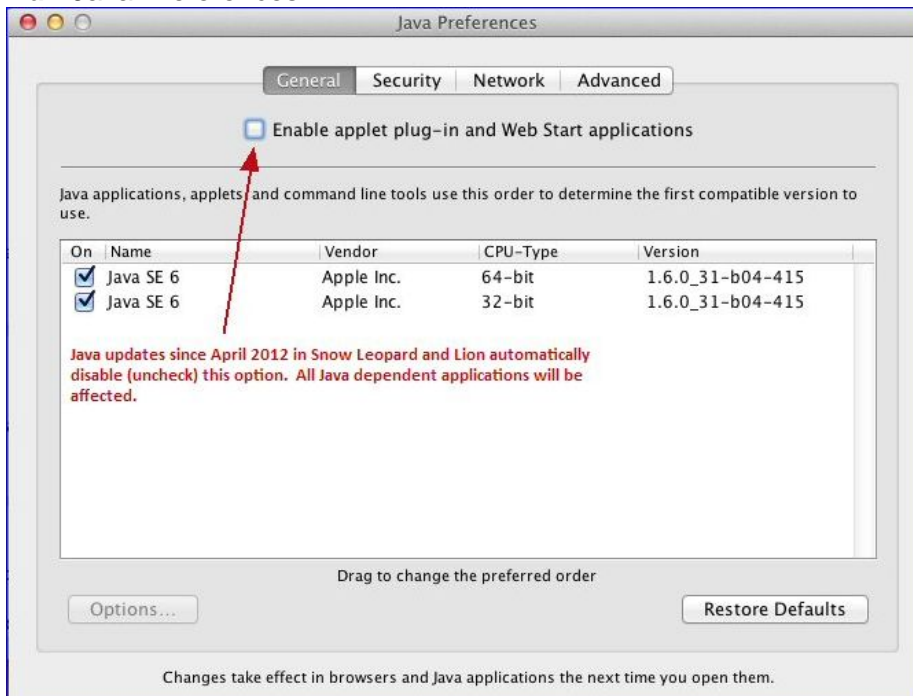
Java Preferences

General | Security | Network | Advanced

Enable applet plug-in and Web Start applications

Java applications, applets and command line tools use this order to determine the first compatible version to use.

| On | Name | Vendor | CPU-Type | Version |
|---|---|---|---|---|
| ☑ | Java SE 6 | Apple Inc. | 64-bit | 1.6.0_31-b04-415 |
| ☑ | Java SE 6 | Apple Inc. | 32-bit | 1.6.0_31-b04-415 |

Java updates since April 2012 in Snow Leopard and Lion automatically disable (uncheck) this option. All Java dependent applications will be affected.

Drag to change the preferred order

Options...

Restore Defaults

Changes take effect in browsers and Java applications the next time you open them.